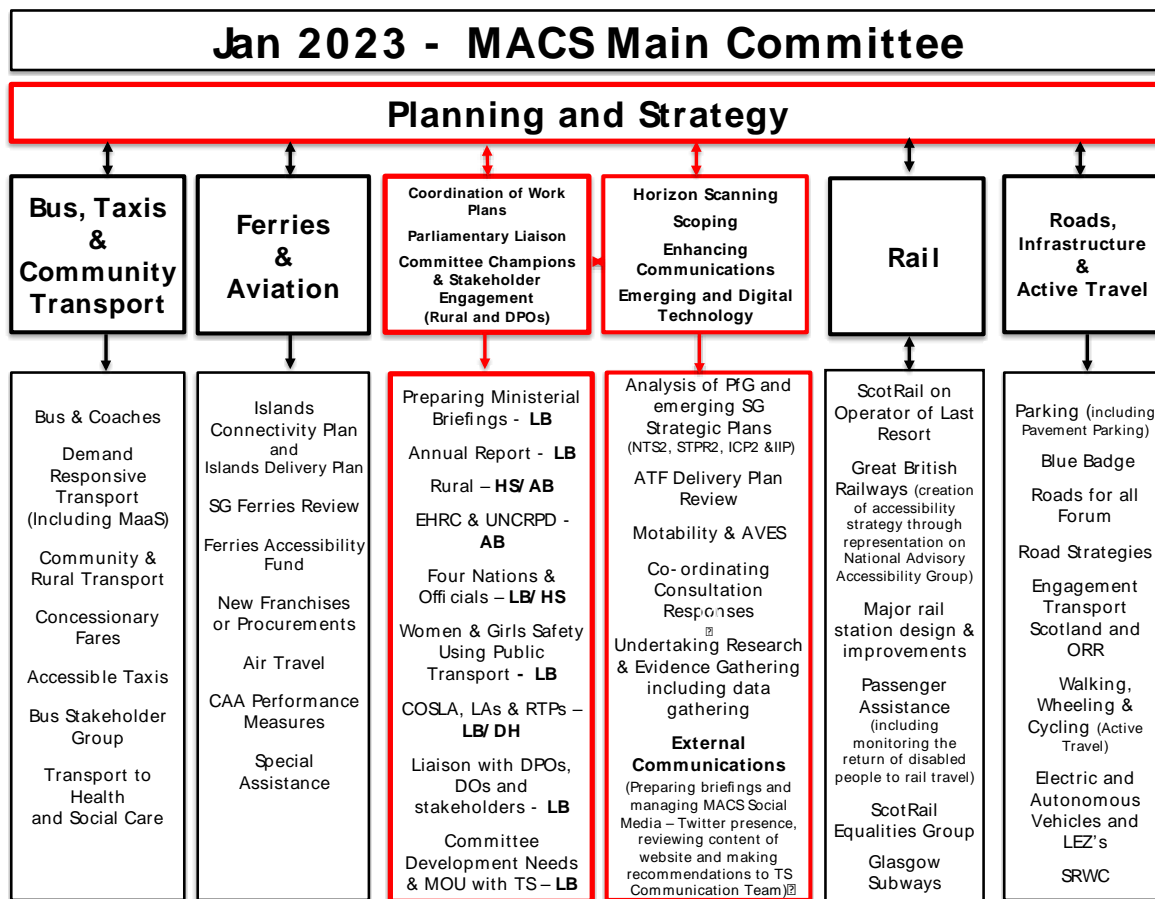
Jan 2023 - MACS Main Committee

Planning and Strategy

Bus, Taxis & Community Transport

Bus & Coaches

Demand Responsive Transport (Including MaaS)

Community & Rural Transport

Concessionary Fares

Accessible Taxis

Bus Stakeholder Group

Transport to Health and Social Care

Ferries & Aviation

Islands Connectivity Plan and Islands Delivery Plan

SG Ferries Review

Ferries Accessibility Fund

New Franchises or Procurements

Air Travel

CAA Performance Measures

Special Assistance

Coordination of Work Plans

Parliamentary Liaison

Committee Champions & Stakeholder Engagement (Rural and DPOs)

Preparing Ministerial Briefings - LB

Annual Report - LB

Rural – HS/AB

EHRC & UNCRPD - AB

Four Nations & Officials – LB/HS

Women & Girls Safety Using Public Transport - LB

COSLA, LAs & RTPs – LB/DH

Liaison with DPOs, DOs and stakeholders - LB

Committee Development Needs & MOU with TS – LB

Horizon Scanning

Scoping

Enhancing Communications

Emerging and Digital Technology

Analysis of PfG and emerging SG Strategic Plans (NTS2, STPR2, ICP2 &IIP)

ATF Delivery Plan Review

Motability & AVES

Co-ordinating Consultation Responses

Undertaking Research & Evidence Gathering including data gathering

External Communications (Preparing briefings and managing MACS Social Media – Twitter presence, reviewing content of website and making recommendations to TS Communication Team)

Rail

ScotRail on Operator of Last Resort

Great British Railways (creation of accessibility strategy through representation on National Advisory Accessibility Group)

Major rail station design & improvements

Passenger Assistance (including monitoring the return of disabled people to rail travel)

ScotRail Equalities Group

Glasgow Subways

Roads, Infrastructure & Active Travel

Parking (including Pavement Parking)

Blue Badge

Roads for all Forum

Road Strategies

Engagement Transport Scotland and ORR

Walking, Wheeling & Cycling (Active Travel)

Electric and Autonomous Vehicles and LEZ's

SRWC